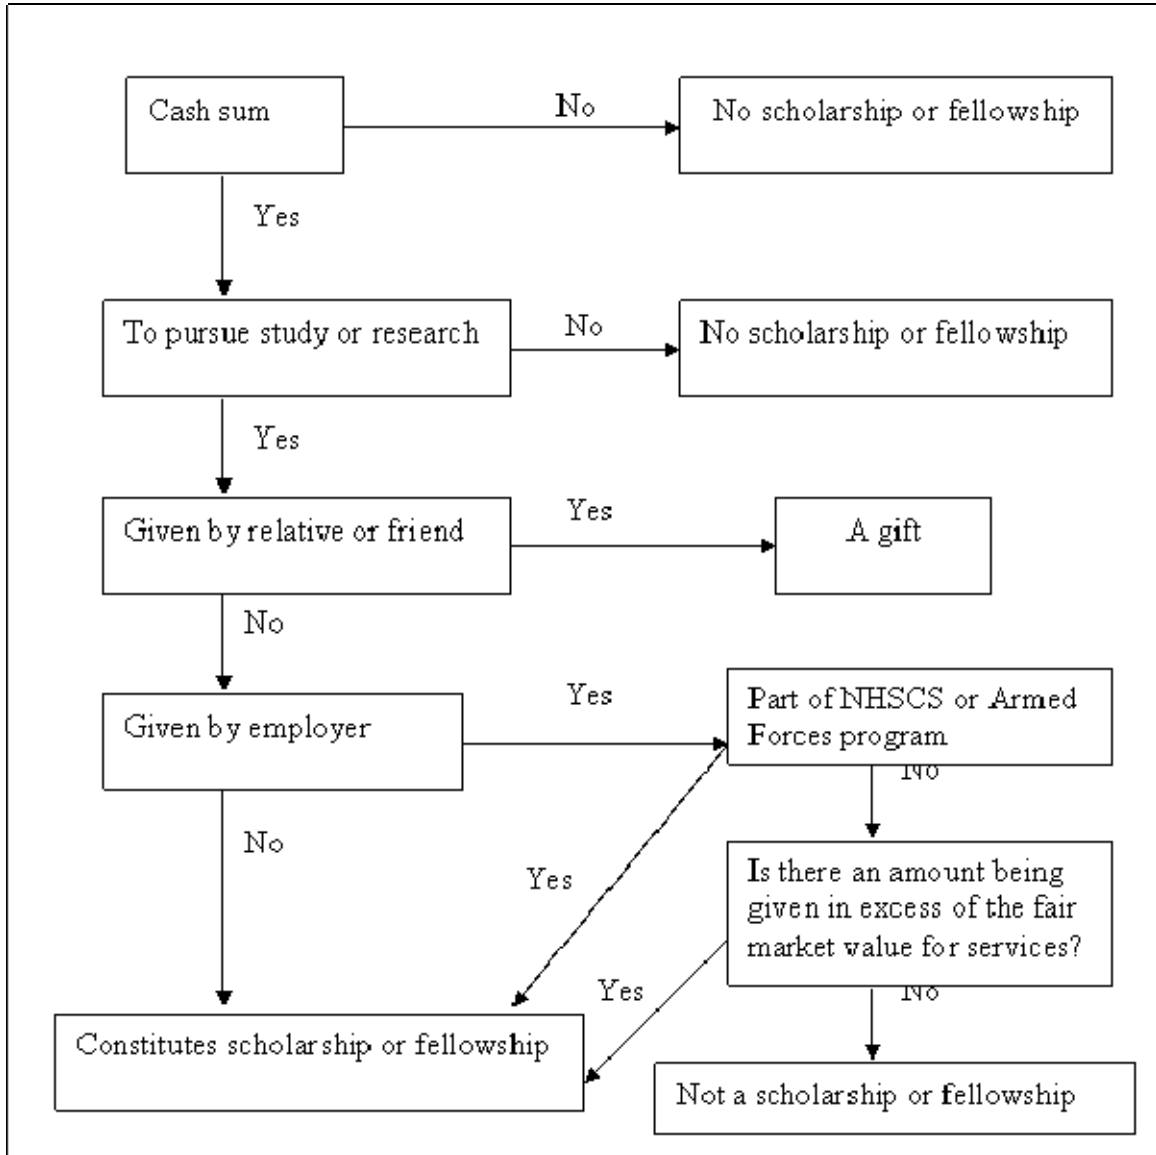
Cash sum

No

No scholarship or fellowship

Yes

To pursue study or research

No

No scholarship or fellowship

Yes

Given by relative or friend

Yes

A gift

No

Given by employer

Yes

Part of NHSCS or Armed Forces program

No

No

Yes

Is there an amount being given in excess of the fair market value for services?

Yes

No

Constitutes scholarship or fellowship

Not a scholarship or fellowship